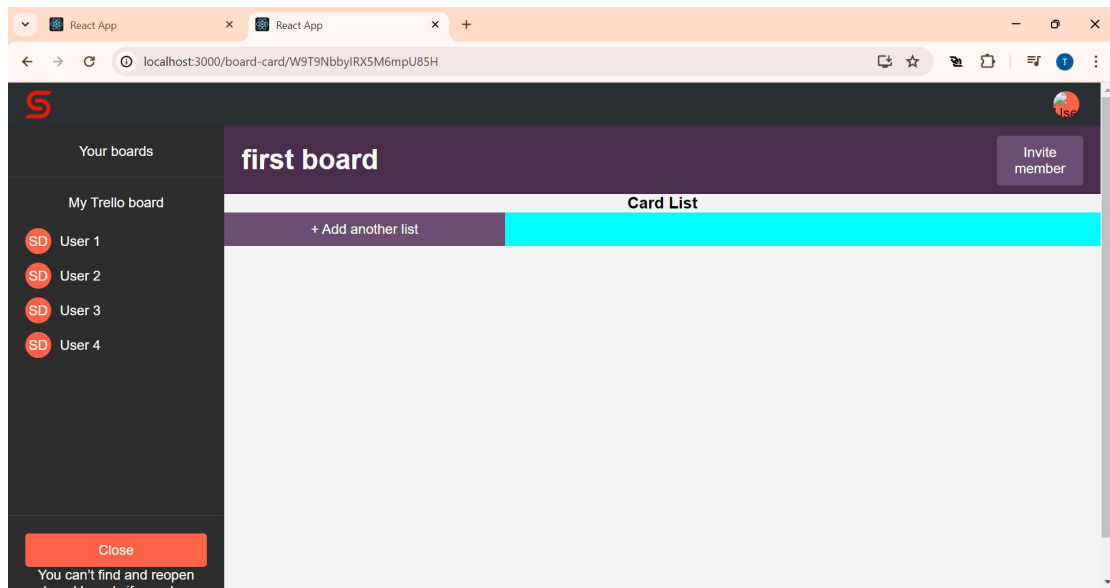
React App
React App
localhost:3000/board-card/W9T9NbbyIRX5M6mpU85H
T
Use
Your boards
first board
Invite member
My Trello board
Card List
+ Add another list
SD User 1
SD User 2
SD User 3
SD User 4
Close
You can't find and reopen
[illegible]